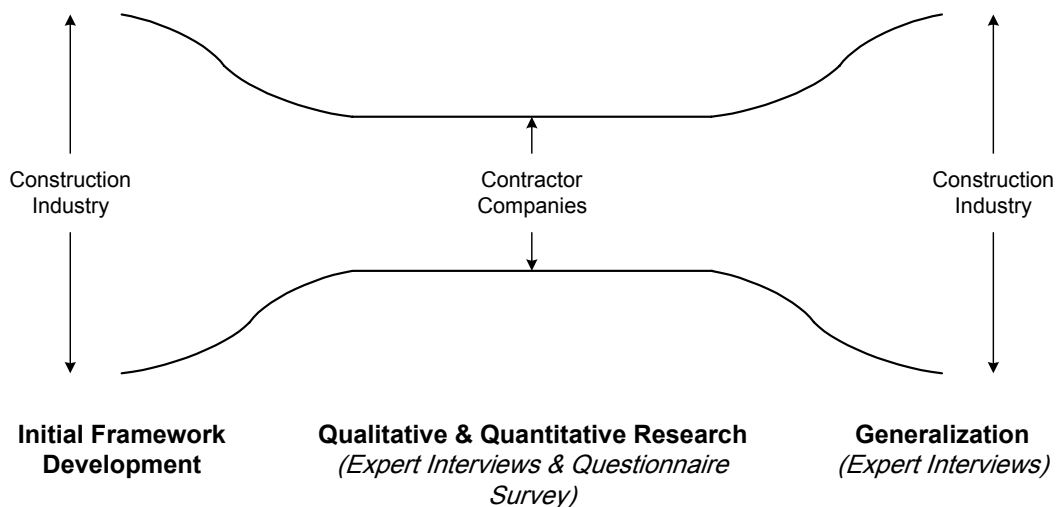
Construction Industry

Contractor Companies

Construction Industry

**Initial Framework Development**

**Qualitative & Quantitative Research**
*(Expert Interviews & Questionnaire Survey)*

**Generalization**
*(Expert Interviews)*